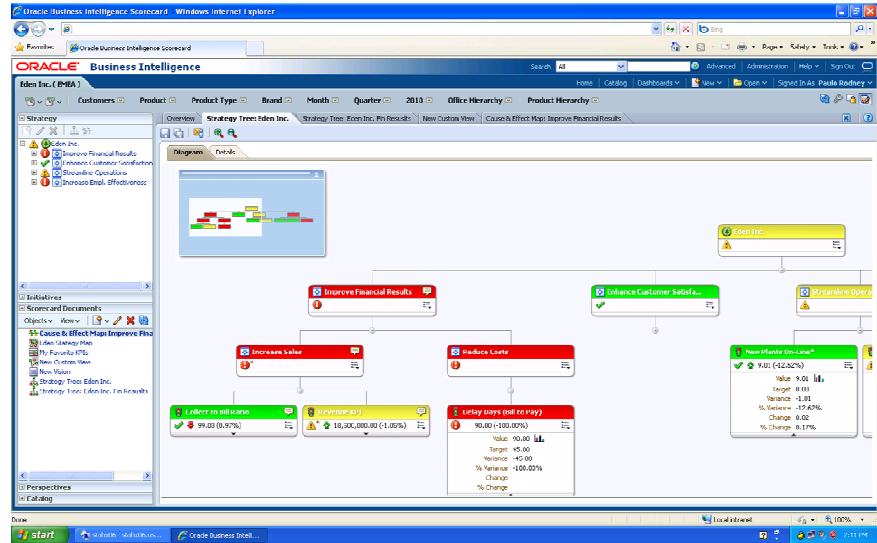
Oracle Business Intelligence Scorecard - Windows Internet Explorer

Bing

Favorites | Oracle Business Intelligence Scorecard

Page ▾ Safety ▾ Tools ▾

ORACLE Business Intelligence

Search All | Advanced | Administration | Help ▾ | Sign Out

Eden Inc. (EMEA)

Home | Catalog | Dashboards ▾ | New ▾ | Open ▾ | Signed In As Paula Rodney ▾

Customers | Product | Product Type | Brand | Month | Quarter | 2010 | Office Hierarchy | Product Hierarchy

Strategy

Eden Inc.
Improve Financial Results
Enhance Customer Satisfaction
Streamline Operations
Increase Empl. Effectiveness

Initiatives

Scorecard Documents

Objects ▾ View ▾

Cause & Effect Map: Improve Fina
Eden Strategy Map
My Favorite KPIs
New Custom View
New Vision
Strategy Tree: Eden Inc.
Strategy Tree: Eden Inc. Fin Results

Perspectives

Catalog

Overview | Strategy Tree: Eden Inc. | Strategy Tree: Eden Inc. Fin Results | New Custom View | Cause & Effect Map: Improve Financial Results

Diagram | Details

Eden Inc.

Improve Financial Results

Enhance Customer Satisfa...

Streamline Opera...

Increase Sales

Reduce Costs

New Plants On-Line*
9.01 (-12.62%)
Value 9.01
Target 0.00
Variance -1.01
% Variance -12.62%
Change 0.02
% Change 0.17%

Collect to Bill ratio
99.03 (0.97%)

Revenue (K)
18,300,000.00 (-1.05%)

Delay Days (Bill to Pay)
90.00 (-100.00%)
Value 90.00
Target 45.00
Variance -45.00
% Variance -100.00%
Change
% Change

Done | Local intranet | 100%

start | Oracle Business Intelli... | 2:11 PM